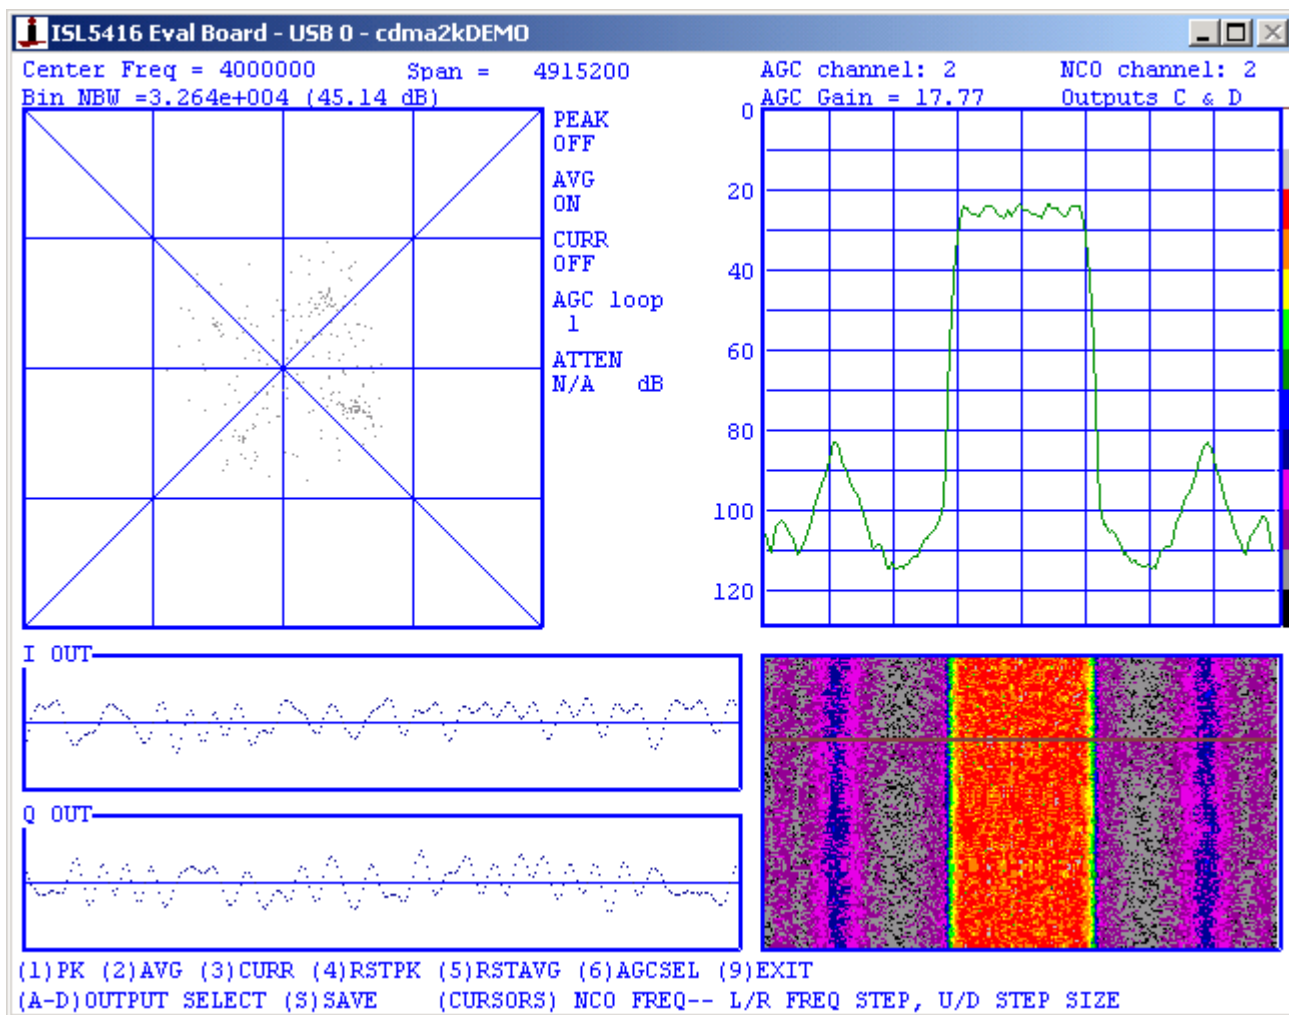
ISL5416 Eval Board - USB 0 - cdma2kDEMO

Center Freq = 4000000    Span = 4915200
Bin NBW =3.264e+004 (45.14 dB)

AGC channel: 2    NCO channel: 2
AGC Gain = 17.77    Outputs C & D

PEAK
OFF
AVG
ON
CURR
OFF
AGC loop
1
ATTEN
N/A dB

0
20
40
60
80
100
120

I OUT

Q OUT

(1)PK (2)AVG (3)CURR (4)RSTPK (5)RSTAVG (6)AGCSEL (9)EXIT
(A-D)OUTPUT SELECT (S)SAVE (CURSORS) NCO FREQ-- L/R FREQ STEP, U/D STEP SIZE